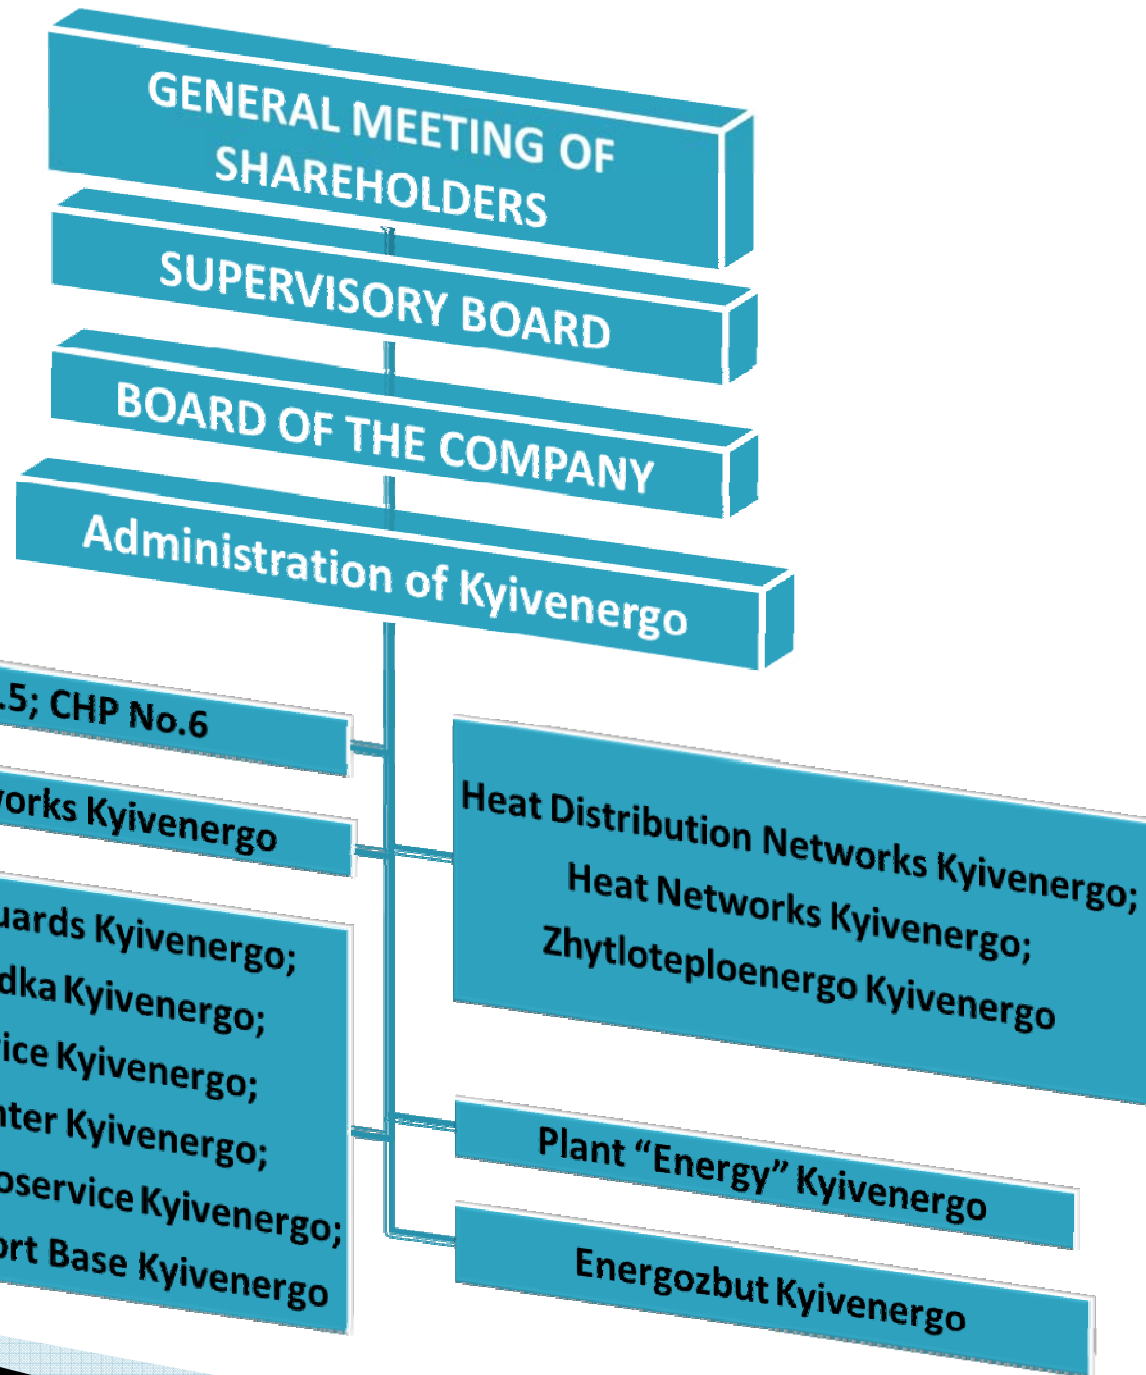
GENERAL MEETING OF SHAREHOLDERS

SUPERVISORY BOARD

BOARD OF THE COMPANY

Administration of Kyivenergo

.5; CHP No.6

orks Kyivenergo

uards Kyivenergo;
dka Kyivenergo;
ice Kyivenergo;
nter Kyivenergo;
oservice Kyivenergo;
ort Base Kyivenergo

Heat Distribution Networks Kyivenergo;
Heat Networks Kyivenergo;
Zhytloteploenergo Kyivenergo

Plant "Energy" Kyivenergo

Energozbut Kyivenergo